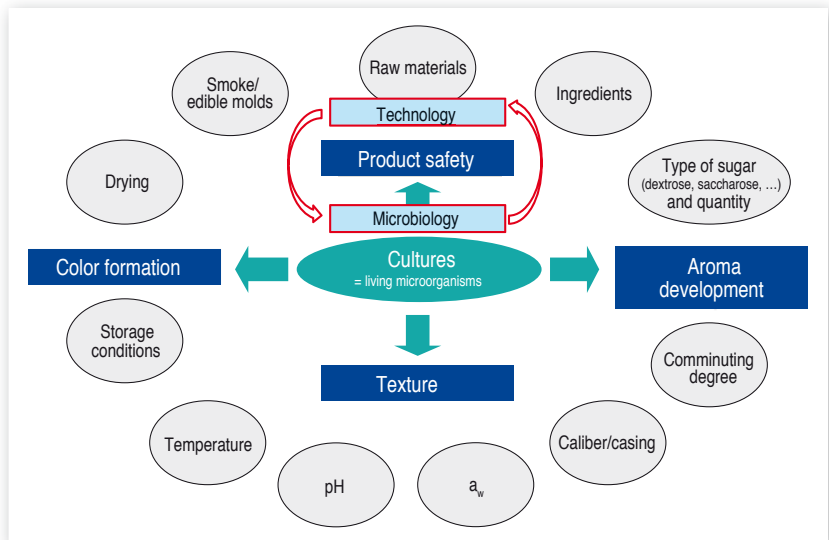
Raw materials

Smoke/ edible molds

Ingredients

Technology

Product safety

Drying

Type of sugar (dextrose, saccharose, …) and quantity

Microbiology

Cultures = living microorganisms

Color formation

Aroma development

Storage conditions

Comminuting degree

Texture

Temperature

Caliber/casing

pH

$a_w$